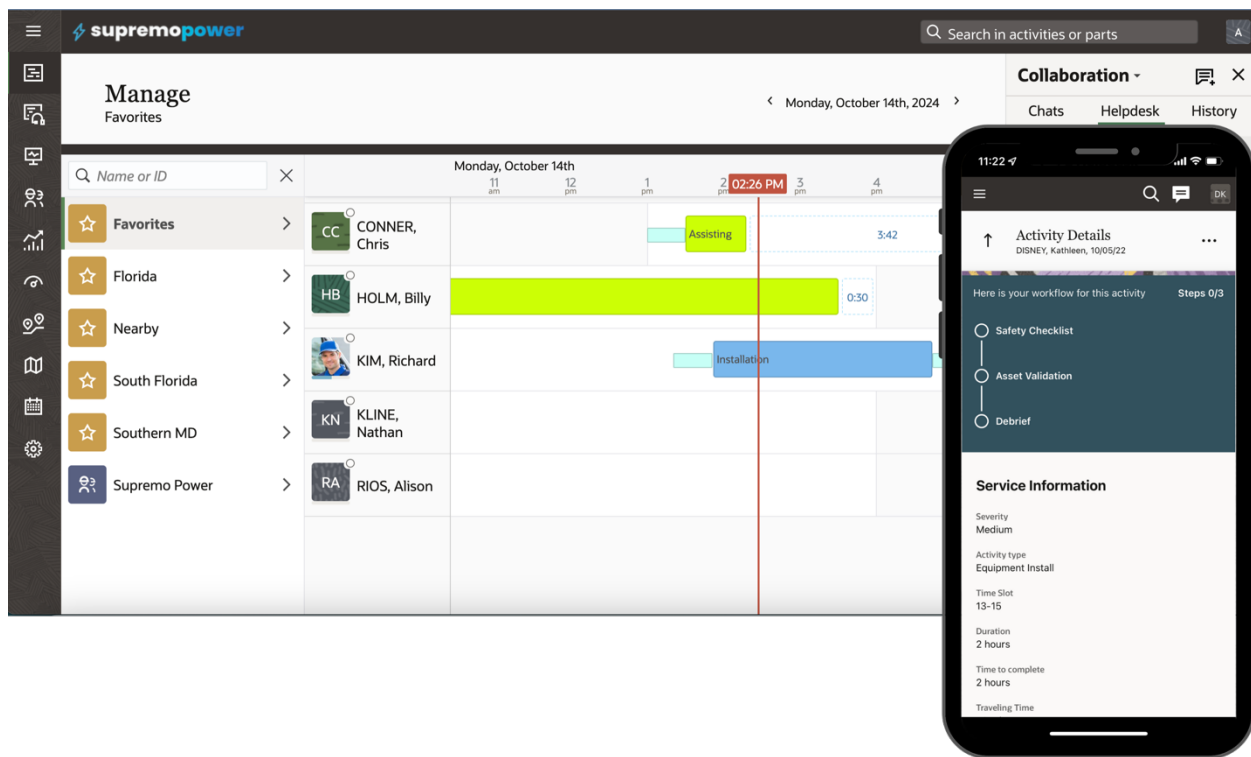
supremopower

Search in activities or parts

A

Manage
Favorites

Monday, October 14th, 2024

Collaboration
Chats Helpdesk History

Name or ID

Favorites
Florida
Nearby
South Florida
Southern MD
Supremo Power

Monday, October 14th
11 am 12 pm 1 pm 2 pm 02:26 PM 3 pm 4 pm

CC CONNER, Chris
Assisting
3:42

HB HOLM, Billy
0:30

KIM, Richard
Installation

KN KLINE, Nathan

RA RIOS, Alison

11:22

DK

Activity Details
DISNEY, Kathleen, 10/05/22

Here is your workflow for this activity Steps 0/3

Safety Checklist
Asset Validation
Debrief

Service Information

Severity
Medium

Activity type
Equipment Install

Time Slot
13-15

Duration
2 hours

Time to complete
2 hours

Traveling Time